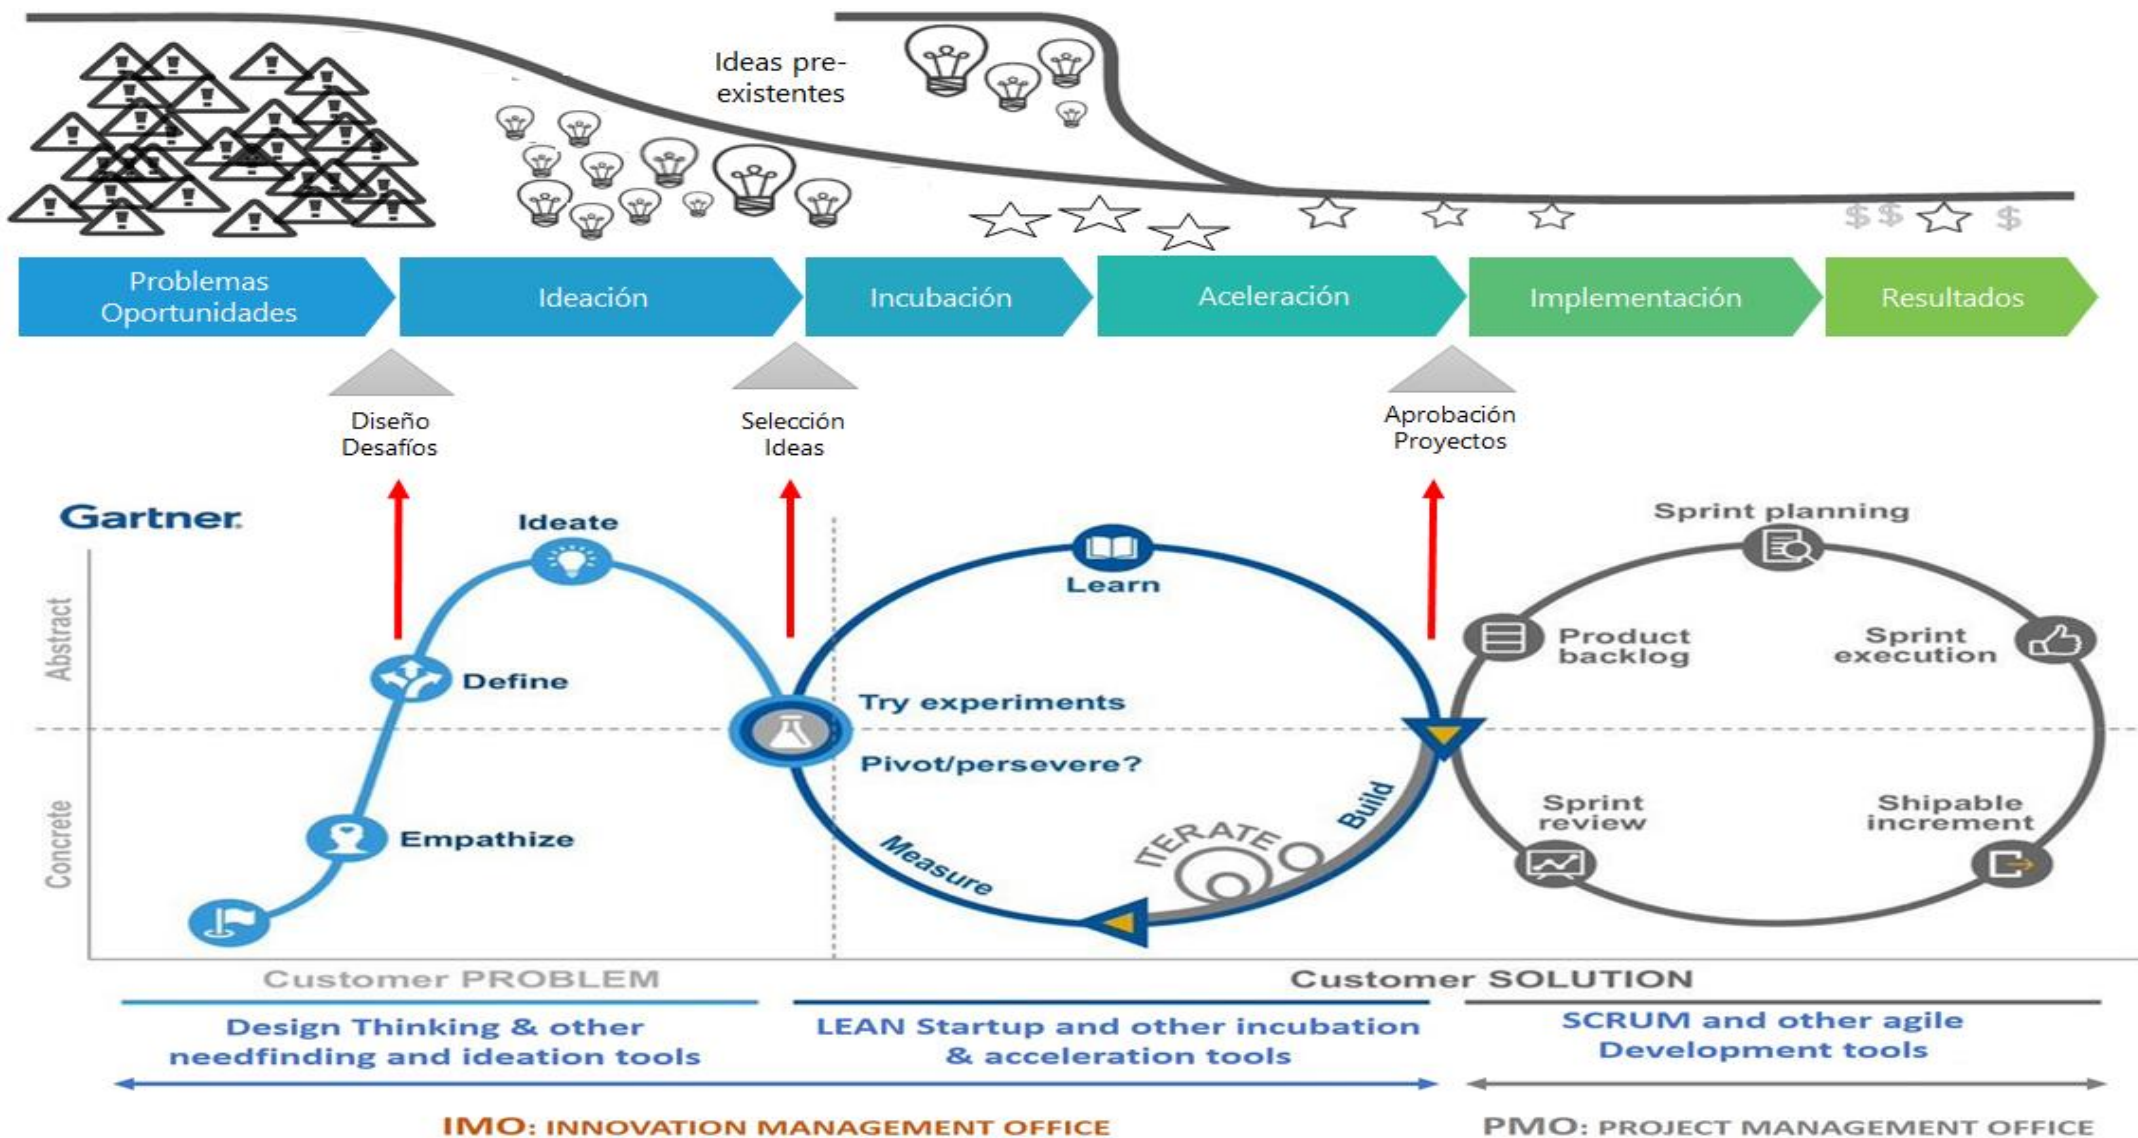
Ideas pre-existentes

$$ $

Problemas Oportunidades

Ideación

Incubación

Aceleración

Implementación

Resultados

Diseño Desafíos

Selección Ideas

Aprobación Proyectos

Gartner

Abstract

Concrete

Ideate

Define

Empathize

Learn

Try experiments

Pivot/persevere?

Measure

ITERATE

Build

Sprint planning

Product backlog

Sprint execution

Sprint review

Shipable increment

Customer PROBLEM

Customer SOLUTION

Design Thinking & other needfinding and ideation tools

LEAN Startup and other incubation & acceleration tools

SCRUM and other agile Development tools

IMO: INNOVATION MANAGEMENT OFFICE

PMO: PROJECT MANAGEMENT OFFICE